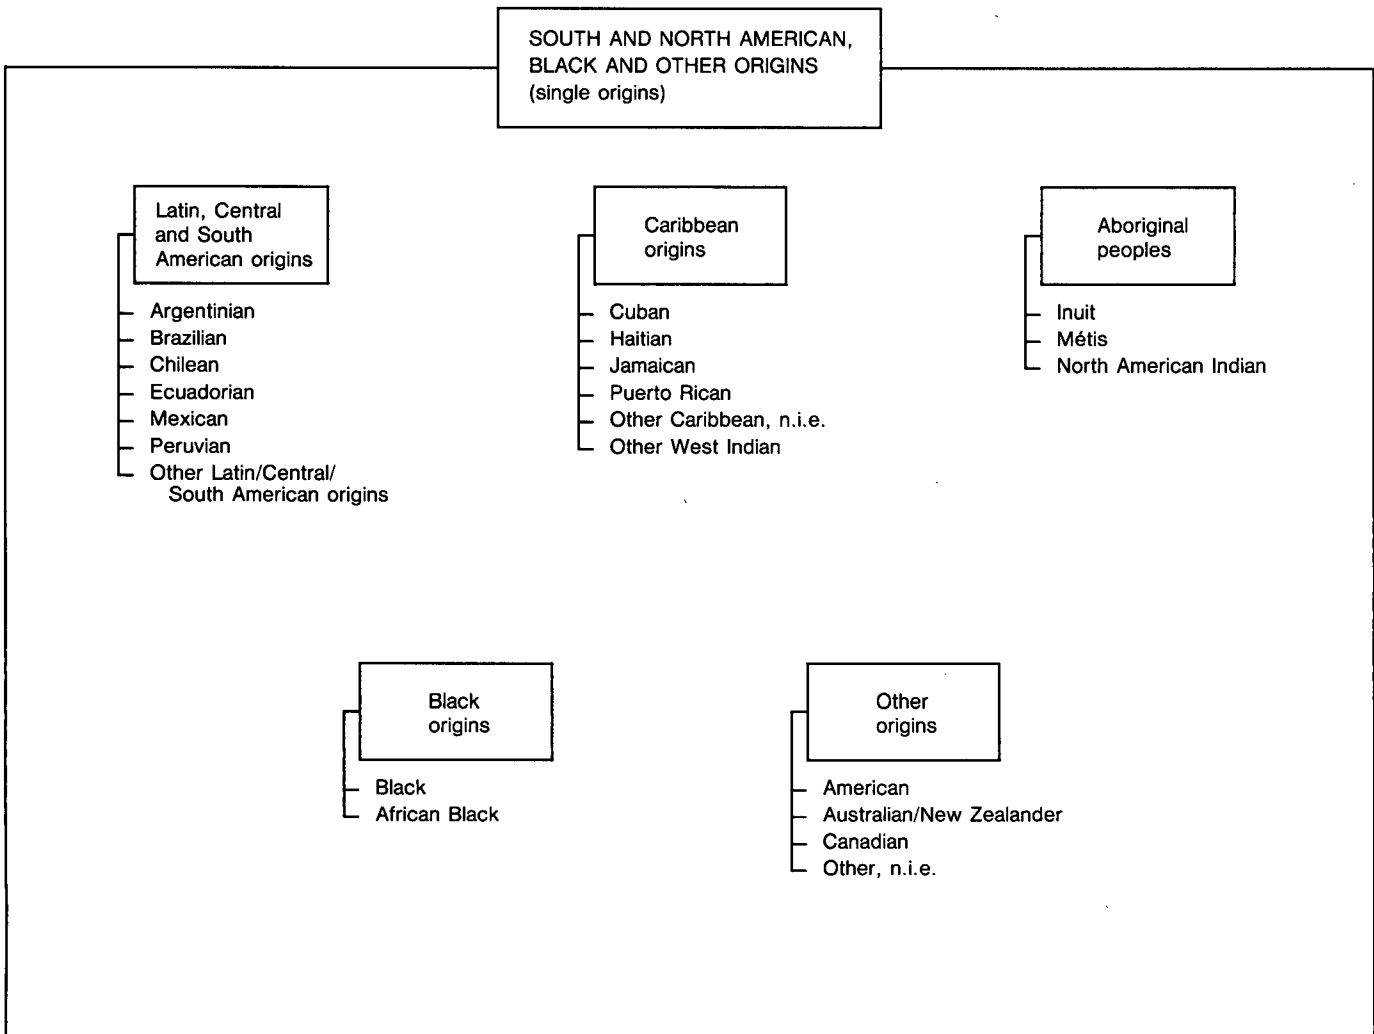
SOUTH AND NORTH AMERICAN, BLACK AND OTHER ORIGINS (single origins)

Latin, Central and South American origins

Argentinian
Brazilian
Chilean
Ecuadorian
Mexican
Peruvian
Other Latin/Central/ South American origins

Caribbean origins

Cuban
Haitian
Jamaican
Puerto Rican
Other Caribbean, n.i.e.
Other West Indian

Aboriginal peoples

Inuit
Métis
North American Indian

Black origins

Black
African Black

Other origins

American
Australian/New Zealander
Canadian
Other, n.i.e.